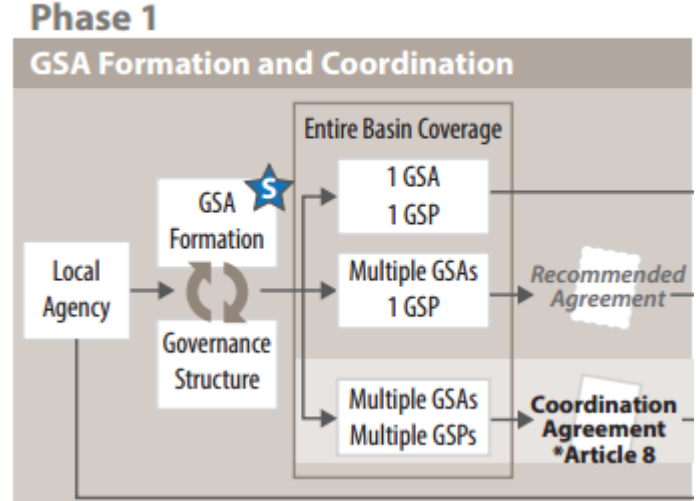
Phase 1

GSA Formation and Coordination

Entire Basin Coverage

GSA Formation

S

Local Agency

Governance Structure

1 GSA
1 GSP

Multiple GSAs
1 GSP

Recommended Agreement

Multiple GSAs
Multiple GSPs

Coordination Agreement
*Article 8